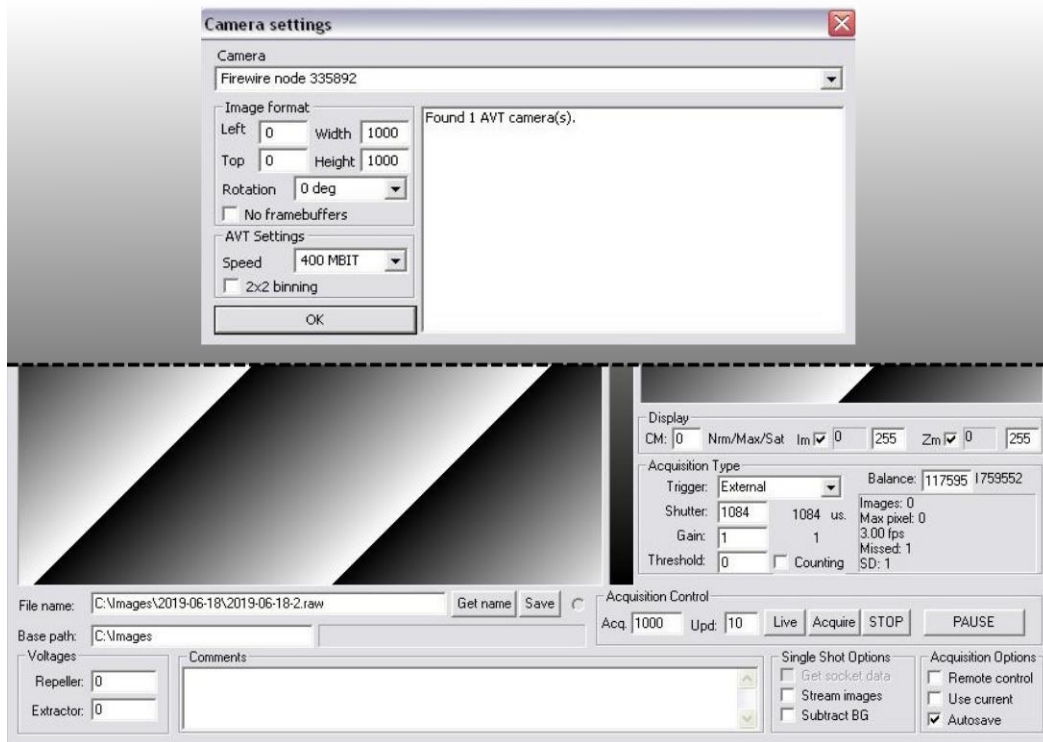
Camera settings

Camera
Firewire node 335892

Image format
Left 0 Width 1000
Top 0 Height 1000
Rotation 0 deg
No framebuffers

AVT Settings
Speed 400 MBIT
2x2 binning

OK

Found 1 AVT camera(s).

Display
CM: 0 Nrm/Max/Sat Im 0 255 Zm 0 255

Acquisition Type
Trigger: External
Balance: 117595 1759552
Shutter: 1084 1084 us.
Gain: 1 1
Threshold: 0 Counting
Images: 0
Max pixel: 0
3.00 fps
Missed: 1
SD: 1

File name: C:\Images\2019-06-18\2019-06-18-2.raw Get name Save
Base path: C:\Images

Acquisition Control
Acq. 1000 Upd: 10 Live Acquire STOP PAUSE

Voltages
Repeller: 0
Extractor: 0

Comments

Single Shot Options
Get socket data
Stream images
Subtract BG

Acquisition Options
Remote control
Use current
Autosave